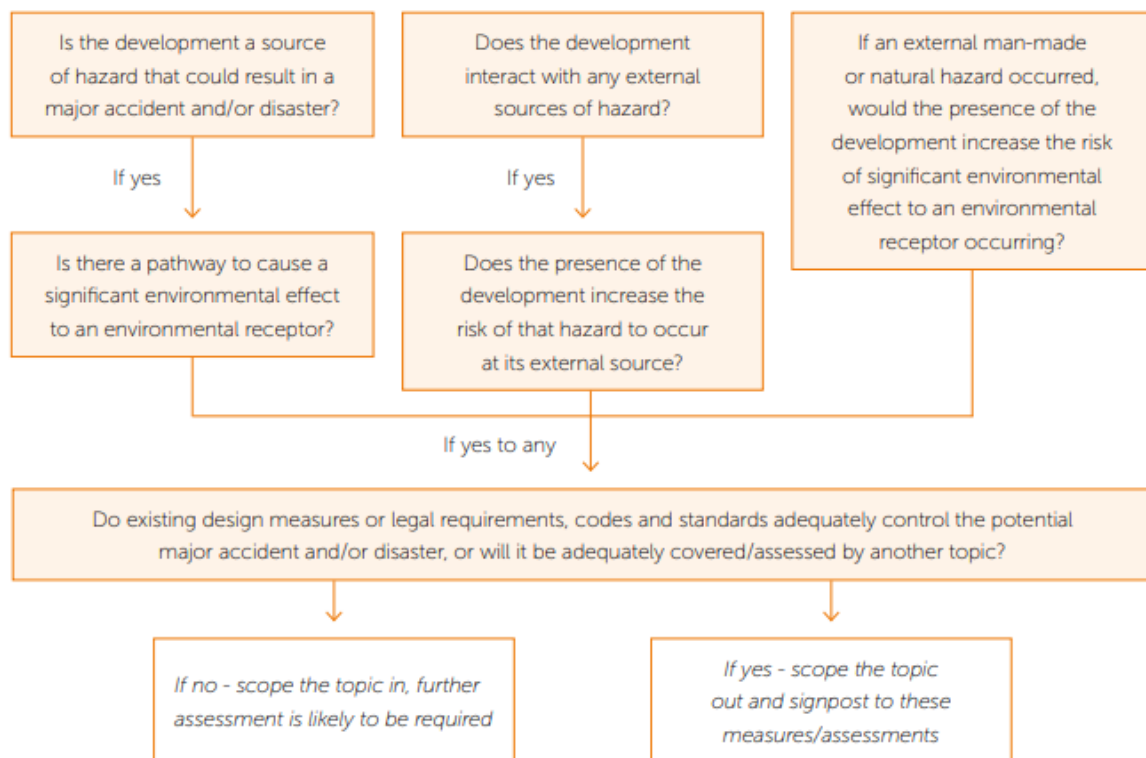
Is the development a source of hazard that could result in a major accident and/or disaster?

If yes

Is there a pathway to cause a significant environmental effect to an environmental receptor?

Does the development interact with any external sources of hazard?

If yes

Does the presence of the development increase the risk of that hazard to occur at its external source?

If an external man-made or natural hazard occurred, would the presence of the development increase the risk of significant environmental effect to an environmental receptor occurring?

If yes to any

Do existing design measures or legal requirements, codes and standards adequately control the potential major accident and/or disaster, or will it be adequately covered/assessed by another topic?

If no - scope the topic in, further assessment is likely to be required

If yes - scope the topic out and signpost to these measures/assessments